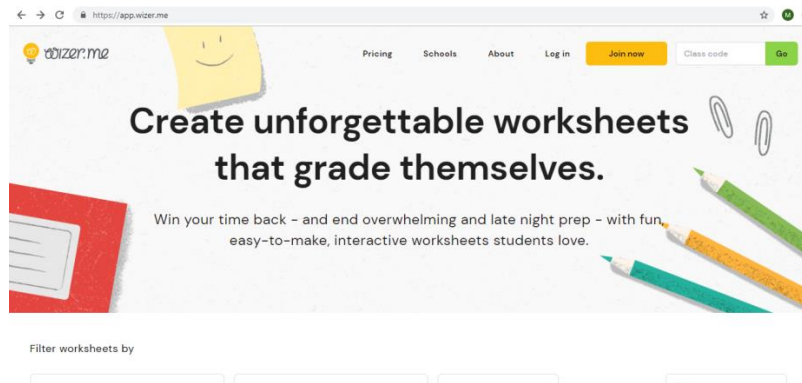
https://app.wizer.me

M

wizer.me

Pricing Schools About Log in Join now Class code Go

Create unforgettable worksheets that grade themselves.

Win your time back - and end overwhelming and late night prep - with fun, easy-to-make, interactive worksheets students love.

Filter worksheets by